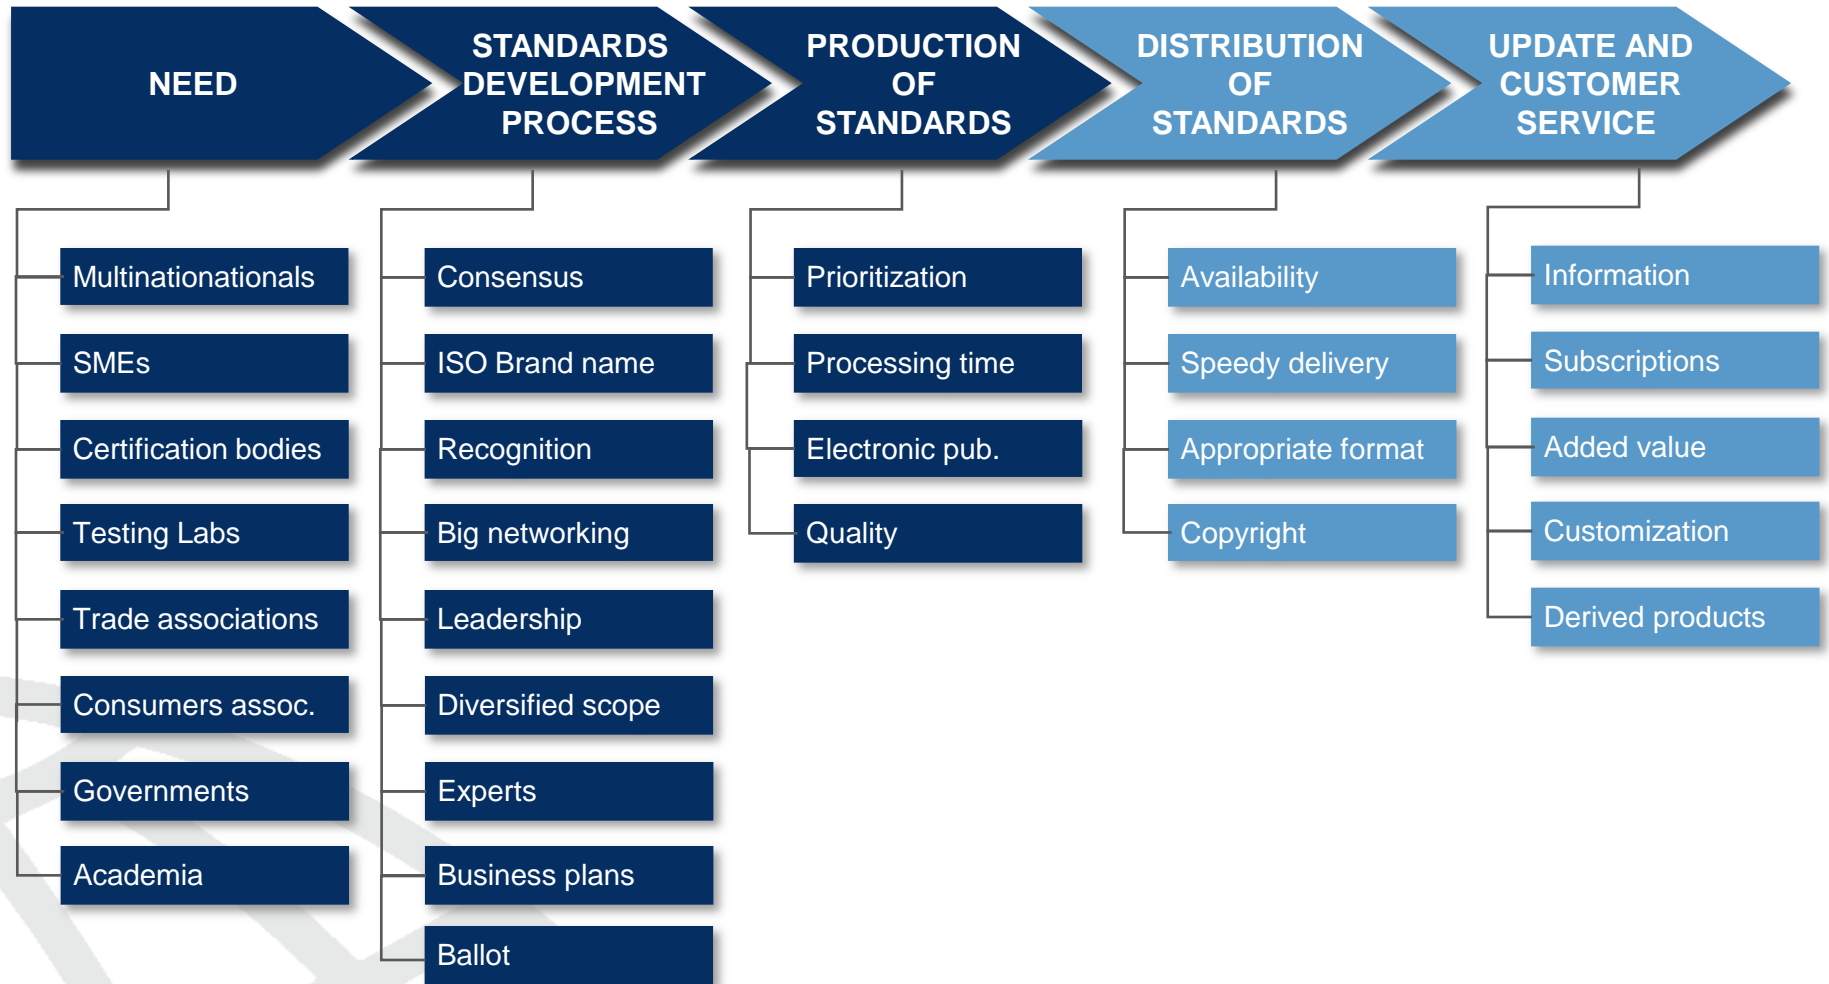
NEED

STANDARDS DEVELOPMENT PROCESS

PRODUCTION OF STANDARDS

DISTRIBUTION OF STANDARDS

UPDATE AND CUSTOMER SERVICE

Multinationals

SMEs

Certification bodies

Testing Labs

Trade associations

Consumers assoc.

Governments

Academia

Consensus

ISO Brand name

Recognition

Big networking

Leadership

Diversified scope

Experts

Business plans

Ballot

Prioritization

Processing time

Electronic pub.

Quality

Availability

Speedy delivery

Appropriate format

Copyright

Information

Subscriptions

Added value

Customization

Derived products